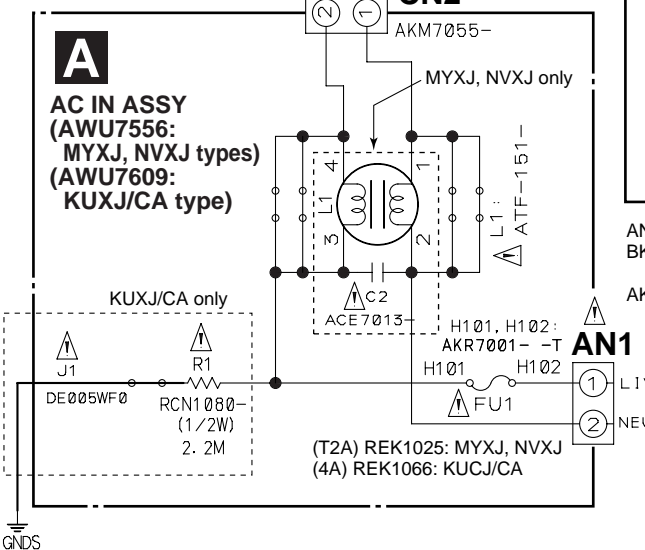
CN2
2 1
AKM7055-

A

AC IN ASSY
(AWU7556:
MYXJ, NVXJ types)
(AWU7609:
KUXJ/CA type)

MYXJ, NVXJ only

4 1
L1
3 2
L1:
ATF-151-

C2
ACE7013-

KUXJ/CA only

J1
DE005WF0

R1
RCN1080-
(1/2W)
2.2M

H101, H102:
AKR7001- -T
H101 H102
FU1

AN1
1 LI
2 NE

(T2A) REK1025: MYXJ, NVXJ
(4A) REK1066: KUCJ/CA

GNDS

AN
BK

AK